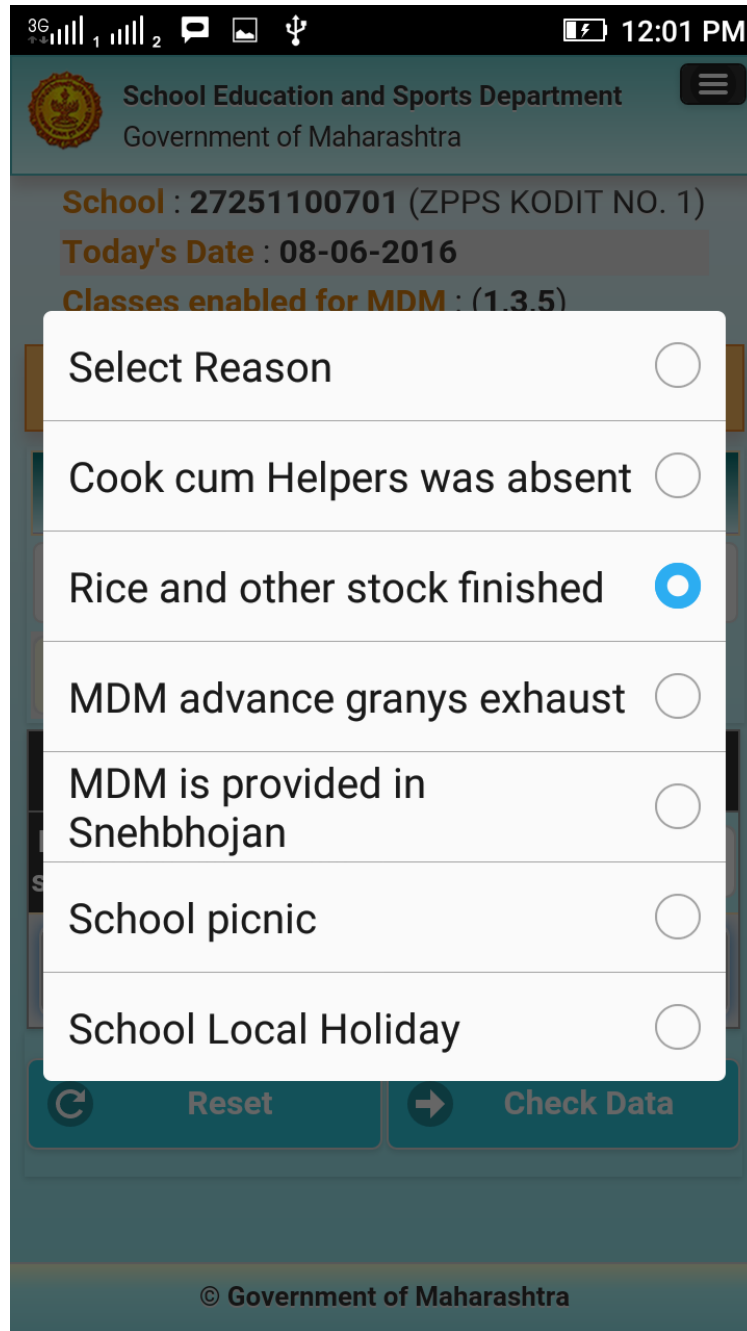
3G 1 2 12:01 PM

School Education and Sports Department
Government of Maharashtra

School : 27251100701 (ZPPS KODIT NO. 1)
Today's Date : 08-06-2016
Classes enabled for MDM : (1,3,5)

Select Reason
Cook cum Helpers was absent
Rice and other stock finished
MDM advance granys exhaust
MDM is provided in Snehbhojan
School picnic
School Local Holiday

Reset
Check Data

© Government of Maharashtra